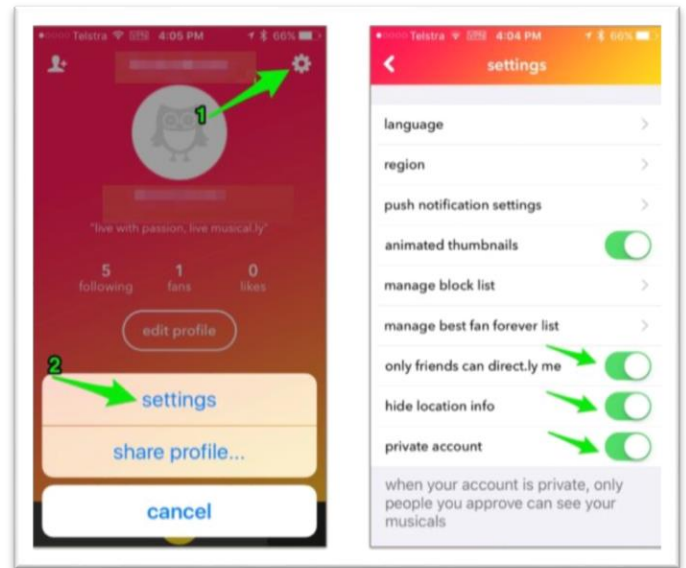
Telstra 4:05 PM 66%

1

"live with passion, live musical.ly"

5 following

1 fans

0 likes

edit profile

2

settings

share profile...

cancel

Telstra 4:04 PM 66%

settings

language

region

push notification settings

animated thumbnails

manage block list

manage best fan forever list

only friends can direct.ly me

hide location info

private account

when your account is private, only people you approve can see your musicals